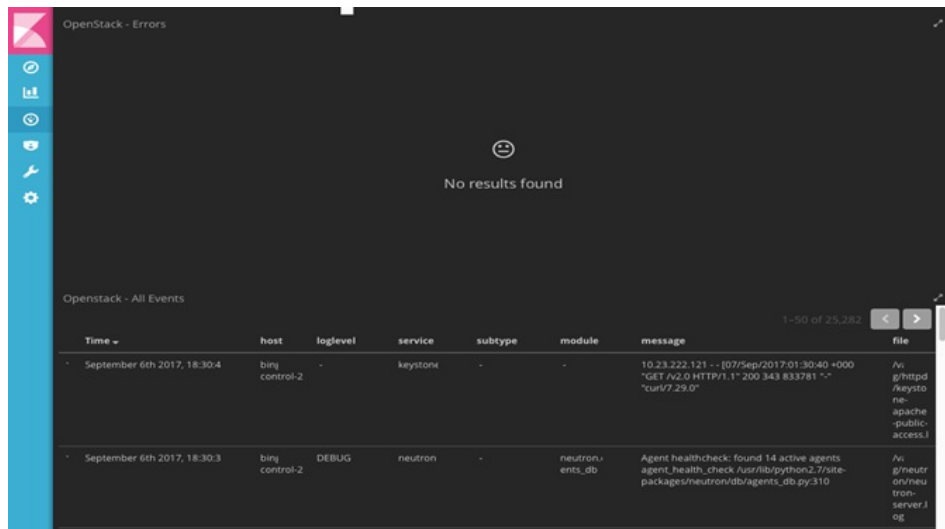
OpenStack - Errors

No results found

Openstack - All Events

1-50 of 25,282

|  | Time | host | loglevel | service | subtype | module | message | file |
|---|---|---|---|---|---|---|---|---|
| · | September 6th 2017, 18:30:4 | binj control-2 | - | keystone | - | - | 10.23.222.121 - - [07/Sep/2017:01:30:40 +000 "GET /v2.0 HTTP/1.1" 200 343 833781 "-" "curl/7.29.0" | /v. g/httpd /keystone-apache-public-access.l |
| · | September 6th 2017, 18:30:3 | binj control-2 | DEBUG | neutron | - | neutron.ents_db | Agent healthcheck: found 14 active agents agent_health_check /usr/lib/python2.7/site-packages/neutron/db/agents_db.py:310 | /v. g/neutron/neutron-server.log |